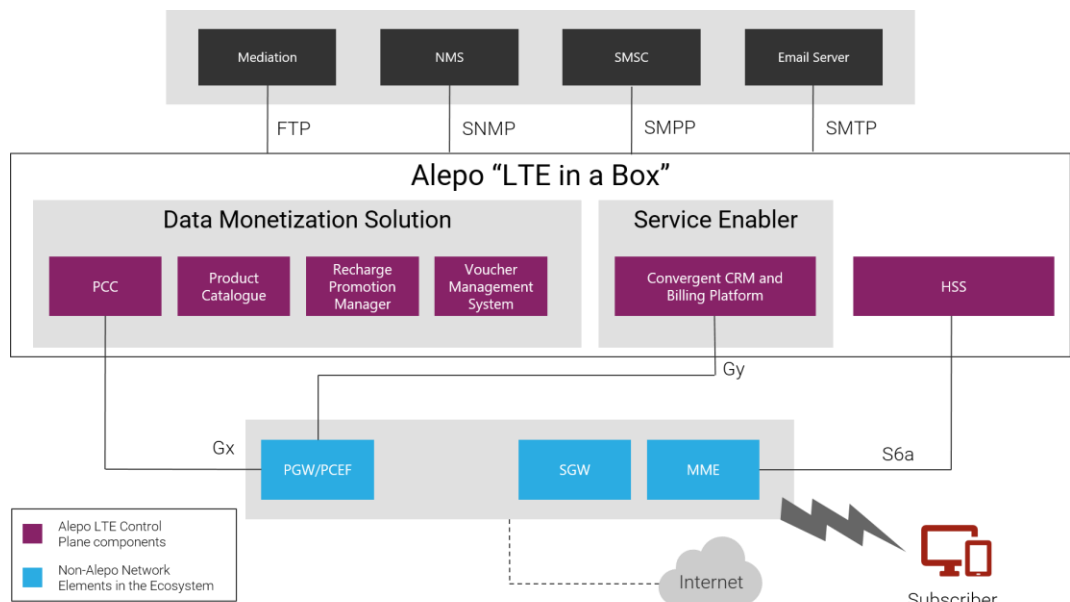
Mediation

NMS

SMSC

Email Server

FTP

SNMP

SMPP

SMTP

Alepo “LTE in a Box”

Data Monetization Solution

Service Enabler

PCC

Product Catalogue

Recharge Promotion Manager

Voucher Management System

Convergent CRM and Billing Platform

HSS

Gy

Gx

PGW/PCEF

SGW

MME

S6a

Alepo LTE Control Plane components

Non-Alepo Network Elements in the Ecosystem

Internet

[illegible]